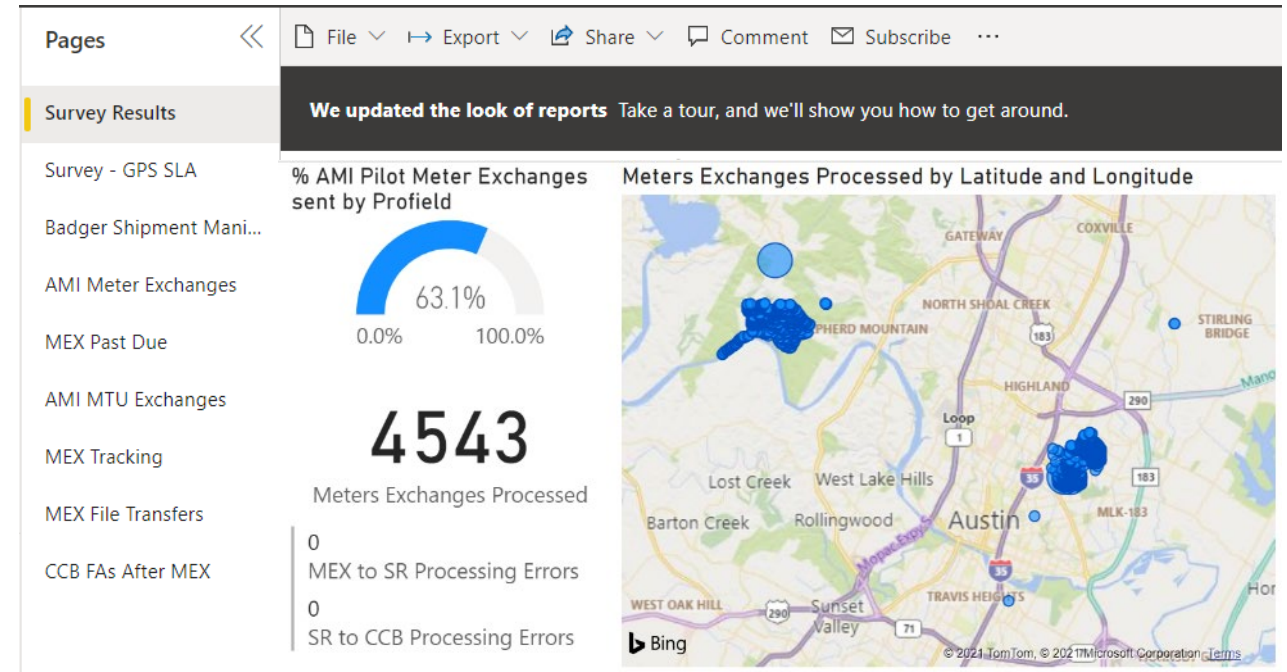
Pages

Survey Results

Survey - GPS SLA

Badger Shipment Mani...

AMI Meter Exchanges

MEX Past Due

AMI MTU Exchanges

MEX Tracking

MEX File Transfers

CCB FAs After MEX

File Export Share Comment Subscribe ...

We updated the look of reports Take a tour, and we'll show you how to get around.

% AMI Pilot Meter Exchanges sent by Profield

63.1%

0.0% 100.0%

4543

Meters Exchanges Processed

0

MEX to SR Processing Errors

0

SR to CCB Processing Errors

Meters Exchanges Processed by Latitude and Longitude

GATEWAY COXVILLE NORTH SHOAL CREEK STIRLING BRIDGE PHERD MOUNTAIN 183 HIGHLAND Mano Loop 1 290 35 183 Lost Creek West Lake Hills Barton Creek Rollingwood Austin MLK-183 Mopac Expy 35 TRAVIS HEIGHTS WEST OAK HILL 290 Sunset Valley 71 Hor

Bing

© 2021 TomTom, © 2021 Microsoft Corporation Terms